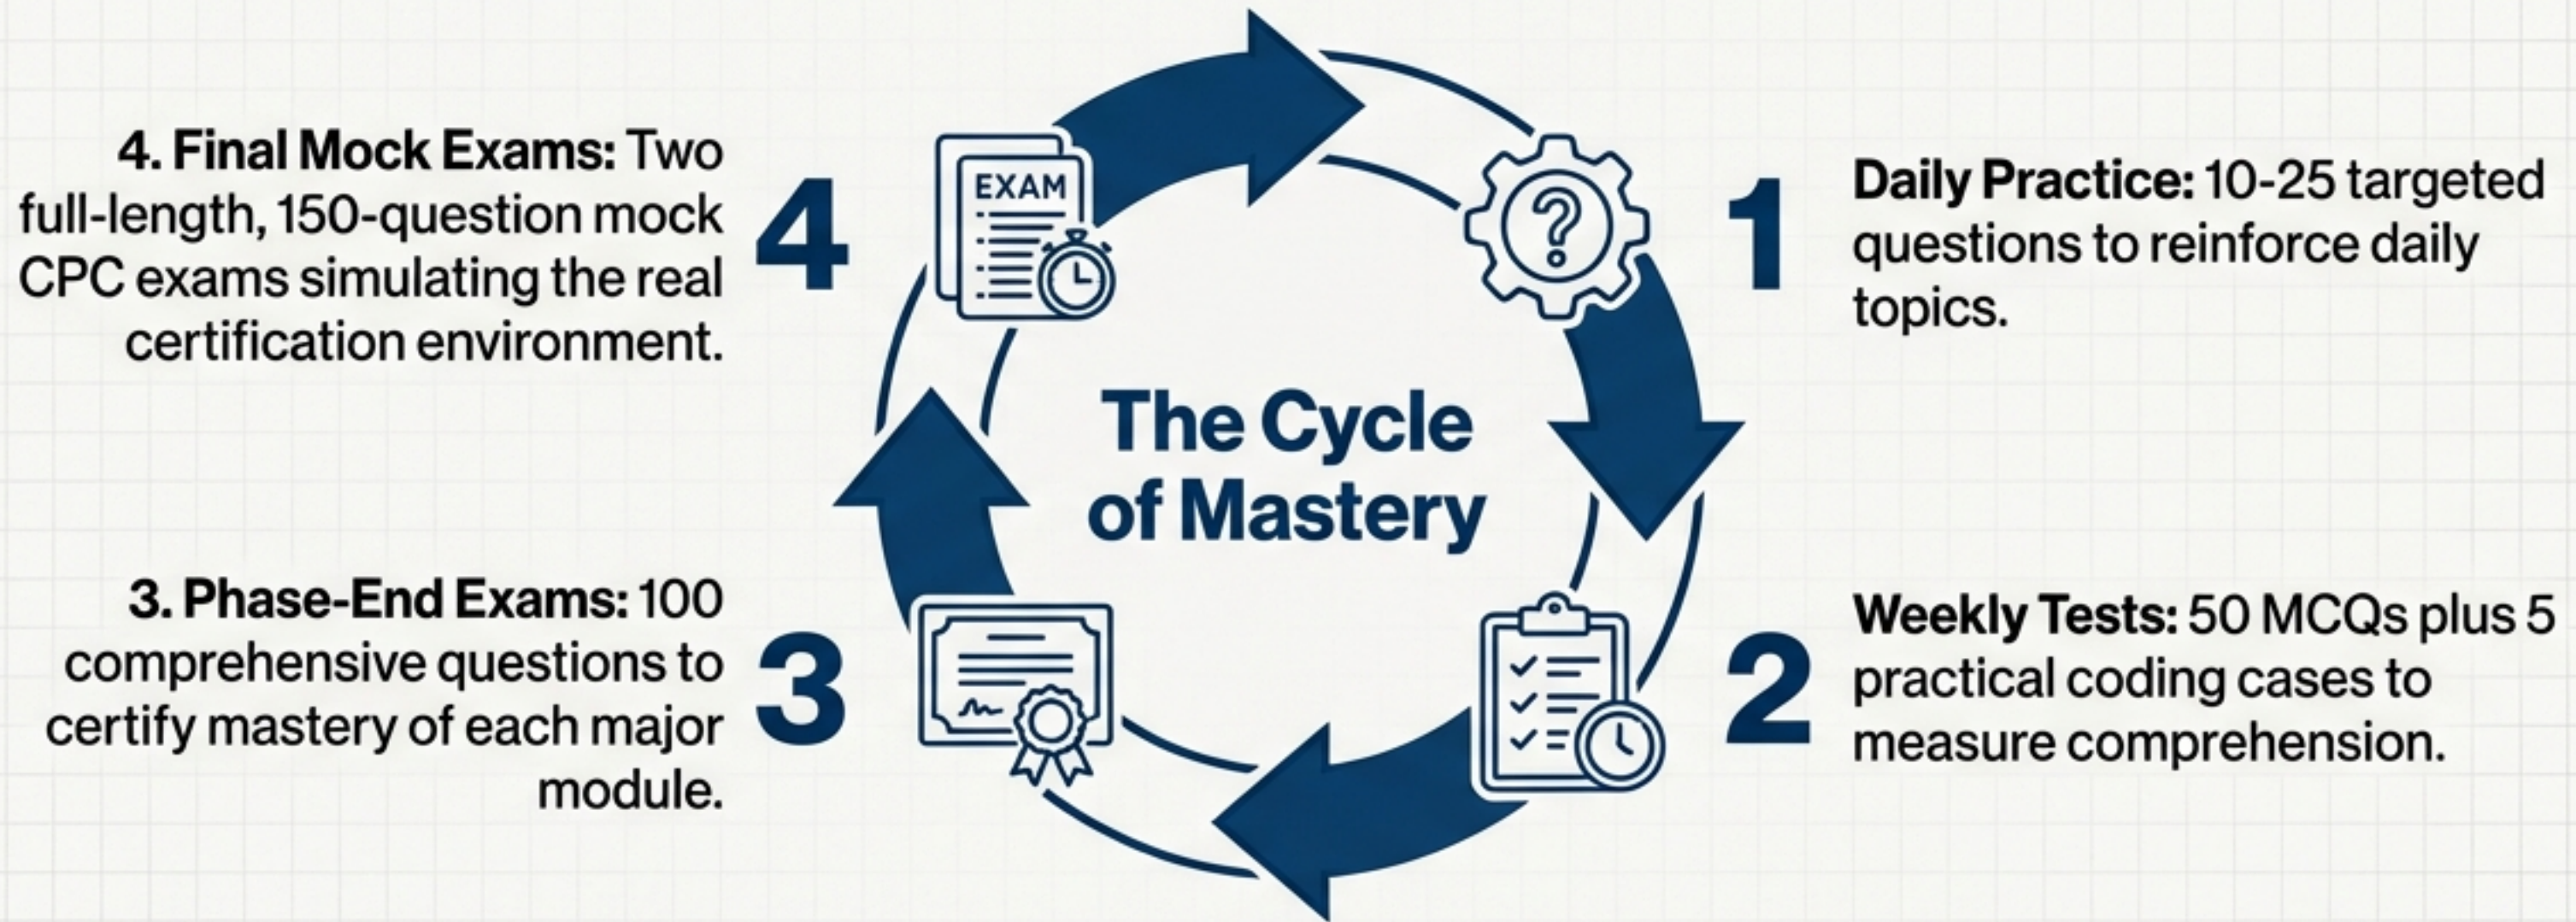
4. Final Mock Exams: Two full-length, 150-question mock CPC exams simulating the real certification environment.

4

EXAM

The Cycle of Mastery

1

Daily Practice: 10-25 targeted questions to reinforce daily topics.

3. Phase-End Exams: 100 comprehensive questions to certify mastery of each major module.

3

2

Weekly Tests: 50 MCQs plus 5 practical coding cases to measure comprehension.